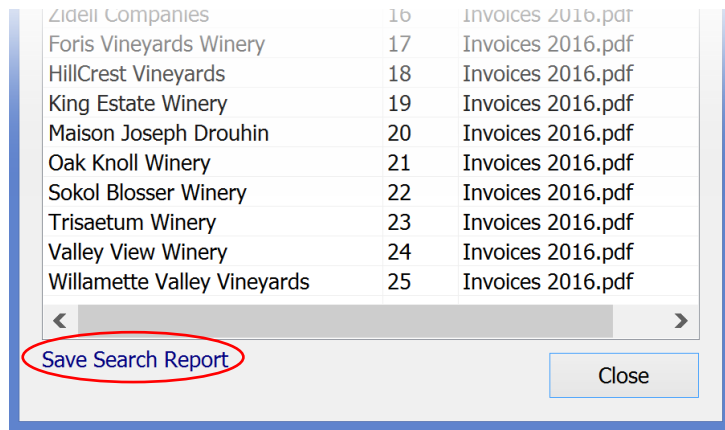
| Zidell Companies | 16 | Invoices 2016.pdf |
|---|---|---|
| Foris Vineyards Winery | 17 | Invoices 2016.pdf |
| HillCrest Vineyards | 18 | Invoices 2016.pdf |
| King Estate Winery | 19 | Invoices 2016.pdf |
| Maison Joseph Drouhin | 20 | Invoices 2016.pdf |
| Oak Knoll Winery | 21 | Invoices 2016.pdf |
| Sokol Blosser Winery | 22 | Invoices 2016.pdf |
| Trisaetum Winery | 23 | Invoices 2016.pdf |
| Valley View Winery | 24 | Invoices 2016.pdf |
| Willamette Valley Vineyards | 25 | Invoices 2016.pdf |

Save Search Report

Close